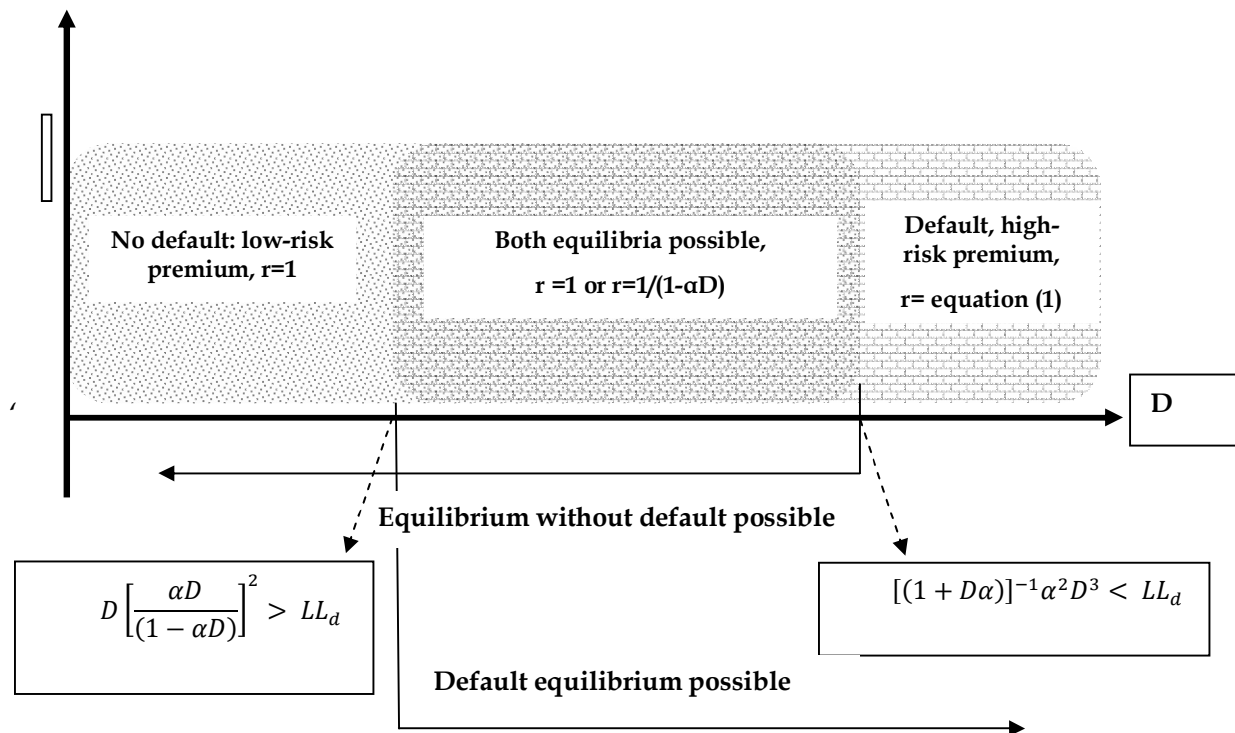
No default: low-risk premium, r=1

Both equilibria possible,

r =1 or r=1/(1-αD)

Default, high-risk premium,

r= equation (1)

’

D

Equilibrium without default possible

$D\left[\frac{\alpha D}{(1-\alpha D)}\right]^2 > LL_d$

$[(1+D\alpha)]^{-1}\alpha^2 D^3 < LL_d$

Default equilibrium possible